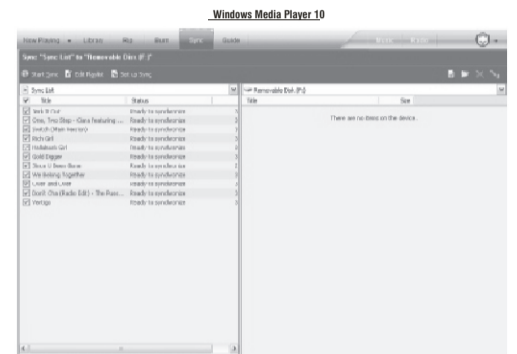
Windows Media Player 10

Now Playing | Library | Rip | Burn | Sync | Guide

Sync "Sync List" to "Removable Disk (F:)"

Start Sync | Edit Playlist | Set up Sync

Sync List

| Title | Status |
|---|---|
| Back It Out | Ready to synchronize |
| One, Two Step - Ciara featuring ... | Ready to synchronize |
| Switch (Main Version) | Ready to synchronize |
| Rich Girl | Ready to synchronize |
| Hollaback Girl | Ready to synchronize |
| Gold Digger | Ready to synchronize |
| Since U Been Gone | Ready to synchronize |
| We Belong Together | Ready to synchronize |
| Lose and Lose | Ready to synchronize |
| Don't Cha (Radio Edit) - The Pus... | Ready to synchronize |
| Vertigo | Ready to synchronize |

Removable Disk (F:)

| Title | Size |
|---|---|

There are no items on the device.